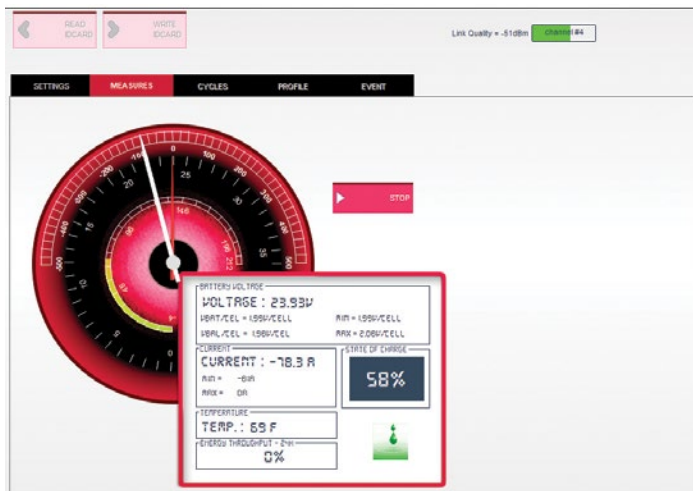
READ IDCARD

WRITE IDCARD

Link Quality = -51dBm

channel#4

SETTINGS

MEASURES

CYCLES

PROFILE

EVENT

STOP

BATTERY VOLTAGE

VOLTAGE : 23.93V

VBAT/CEL = 1.99V/CELL

MIN = 1.99V/CELL

VBAL/CEL = 1.96V/CELL

MAX = 2.06V/CELL

CURRENT

CURRENT : -78.3 A

MIN = -61A

MAX = 0A

STATE OF CHARGE

58%

TEMPERATURE

TEMP. : 69 F

ENERGY THROUGHPUT - 24H

0%